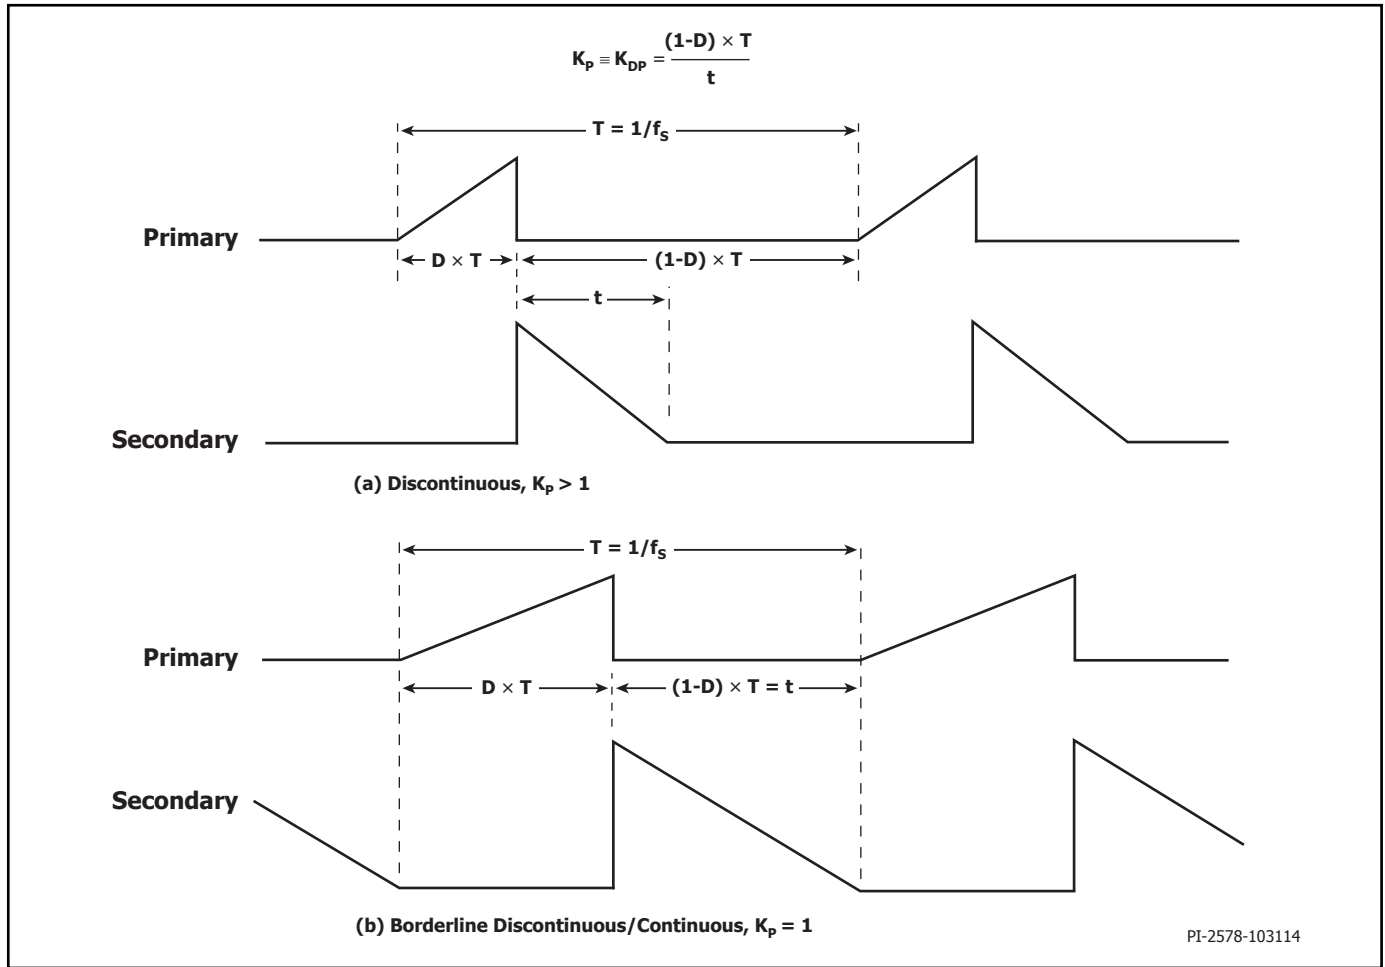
$K_P \equiv K_{DP} = \frac{(1-D) \times T}{t}$

$T = 1/f_S$

Primary

$D \times T$

$(1-D) \times T$

t

Secondary

(a) Discontinuous, $K_P > 1$

$T = 1/f_S$

Primary

$D \times T$

$(1-D) \times T = t$

Secondary

(b) Borderline Discontinuous/Continuous, $K_P = 1$

PI-2578-103114